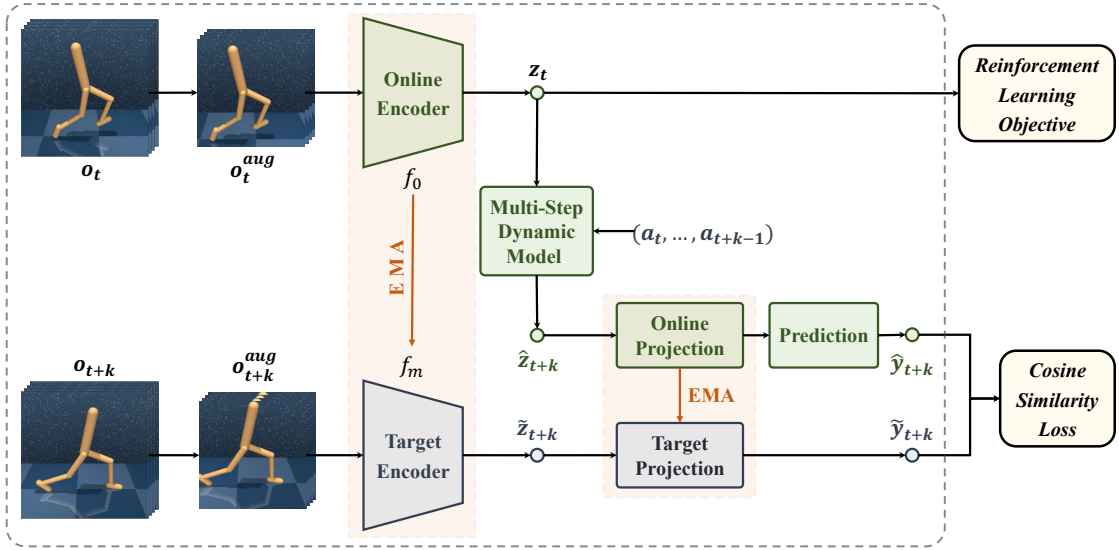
Online Encoder

$z_t$

Reinforcement Learning Objective

$o_t$

$o_t^{aug}$

$f_0$

EMA

Multi-Step Dynamic Model

$(a_t, \dots, a_{t+k-1})$

$o_{t+k}$

$o_{t+k}^{aug}$

$f_m$

$\hat{z}_{t+k}$

Online Projection

Prediction

$\hat{y}_{t+k}$

EMA

Cosine Similarity Loss

Target Encoder

$\tilde{z}_{t+k}$

Target Projection

$\tilde{y}_{t+k}$